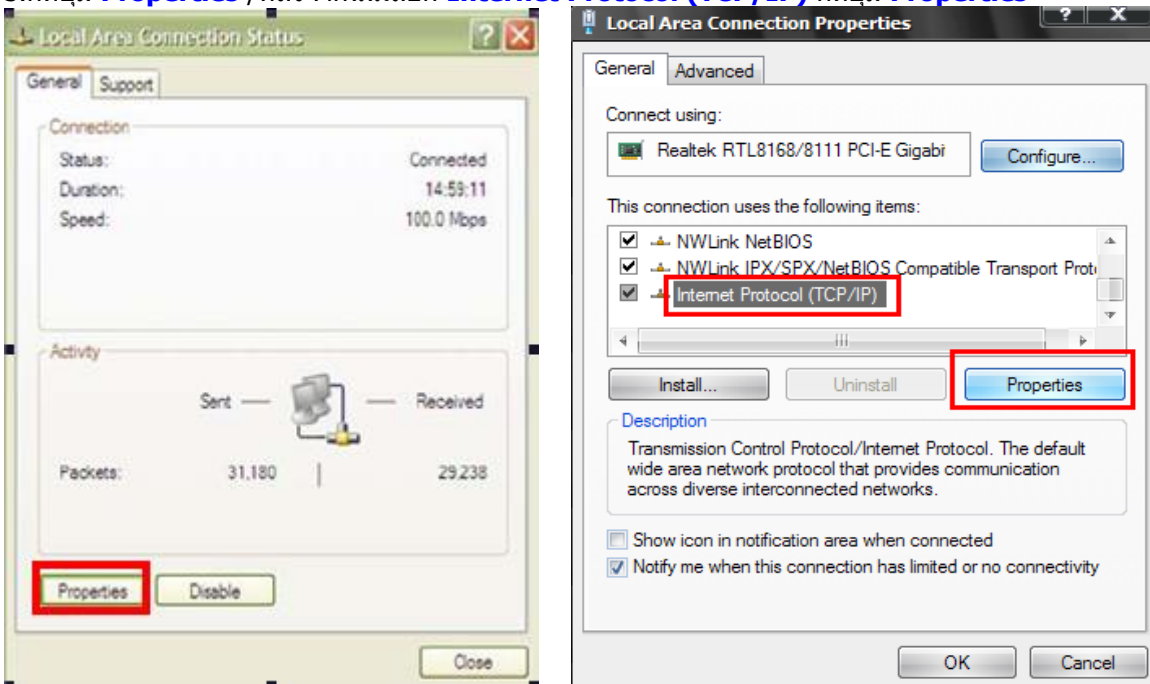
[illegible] Properties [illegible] Internet Protocol (TCP/IP) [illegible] Properties

Local Area Connection Status

General | Support

Connection
Status: Connected
Duration: 14:59:11
Speed: 100.0 Mbps

Activity
Sent — — Received
Packets: 31,180 | 29,238

Properties | Disable

Close

Local Area Connection Properties

General | Advanced

Connect using:
Realtek RTL8168/8111 PCI-E Gigabi
Configure...

This connection uses the following items:
NWLink NetBIOS
NWLink IPX/SPX/NetBIOS Compatible Transport Prot
Internet Protocol (TCP/IP)

Install... | Uninstall | Properties

Description
Transmission Control Protocol/Internet Protocol. The default wide area network protocol that provides communication across diverse interconnected networks.

Show icon in notification area when connected
Notify me when this connection has limited or no connectivity

OK | Cancel